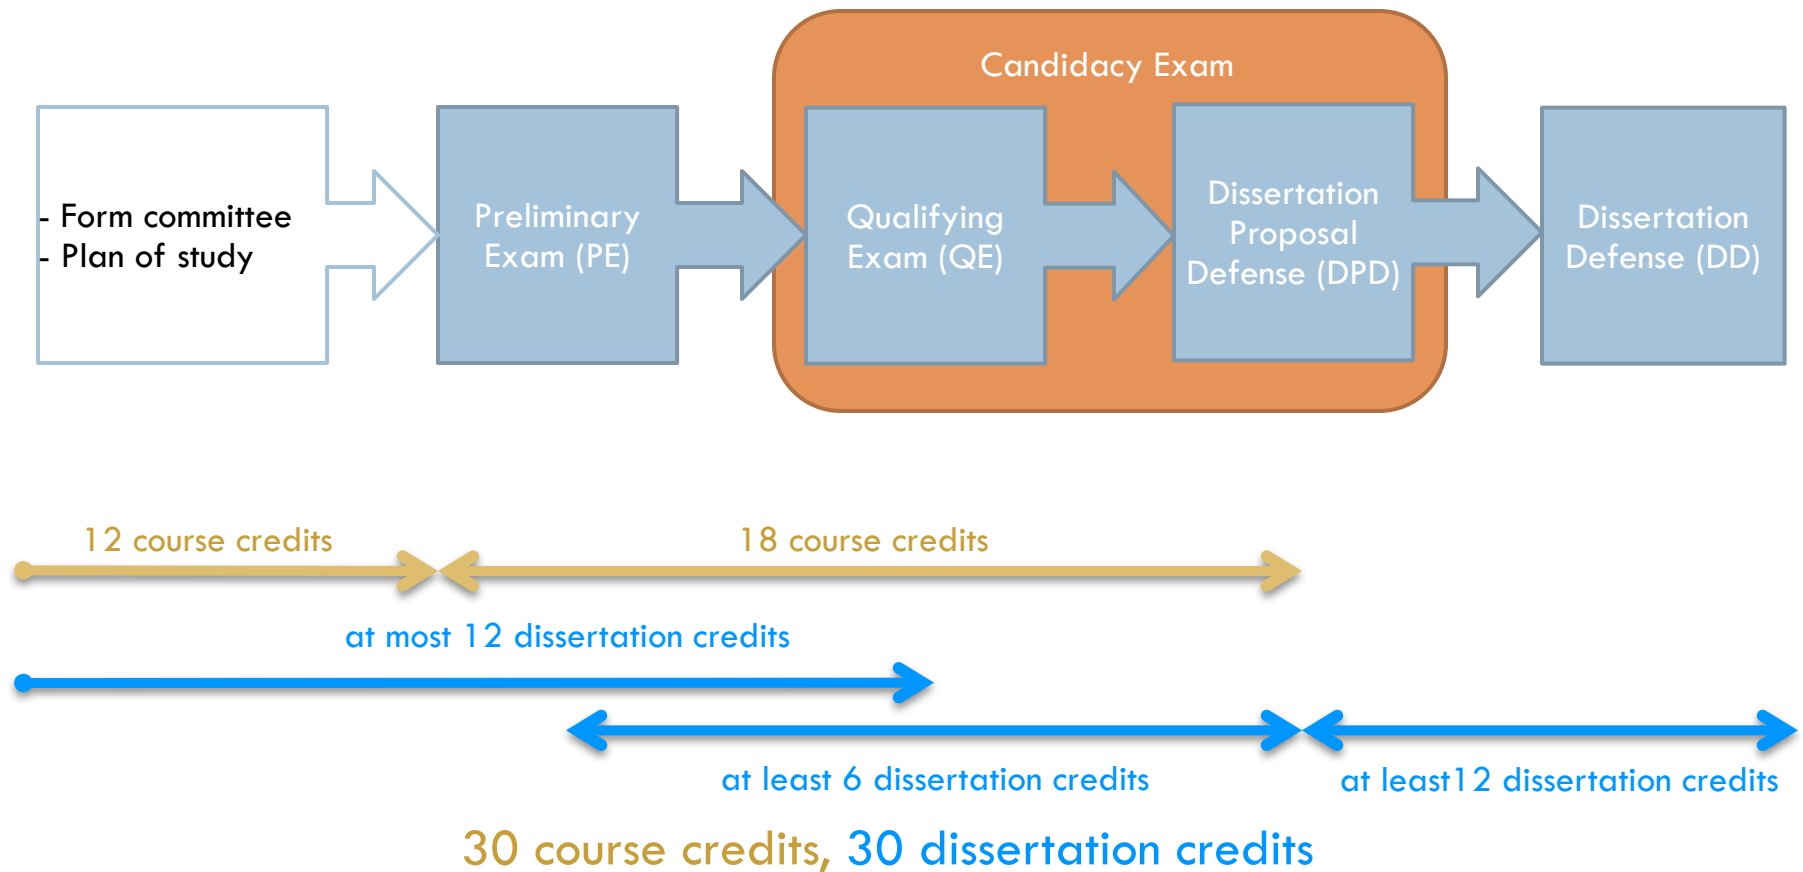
Candidacy Exam

- Form committee
- Plan of study

Preliminary Exam (PE)

Qualifying Exam (QE)

Dissertation Proposal Defense (DPD)

Dissertation Defense (DD)

12 course credits

18 course credits

at most 12 dissertation credits

at least 6 dissertation credits

at least12 dissertation credits

30 course credits, 30 dissertation credits